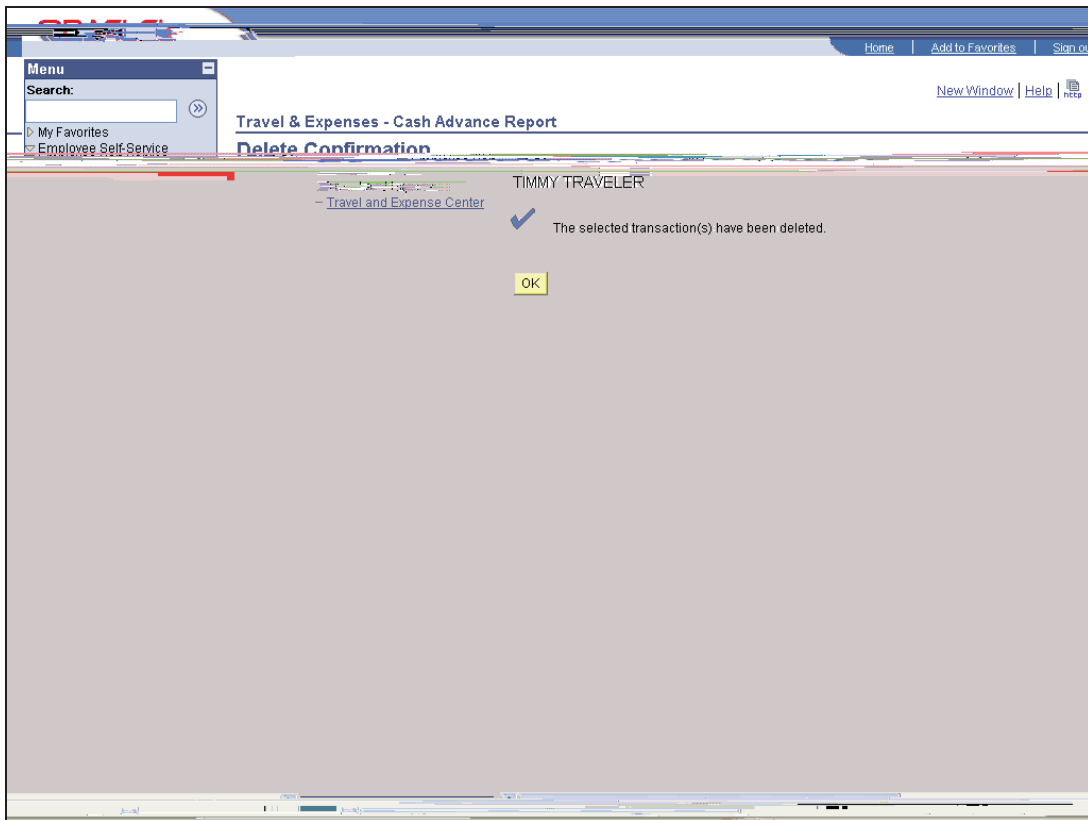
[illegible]

Home | Add to Favorites | Sign ou

Menu

Search:

My Favorites

Employee Self-Service

New Window | Help | http

Travel & Expenses - Cash Advance Report

Delete Confirmation

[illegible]

– Travel and Expense Center

TIMMY TRAVELER

The selected transaction(s) have been deleted.

OK